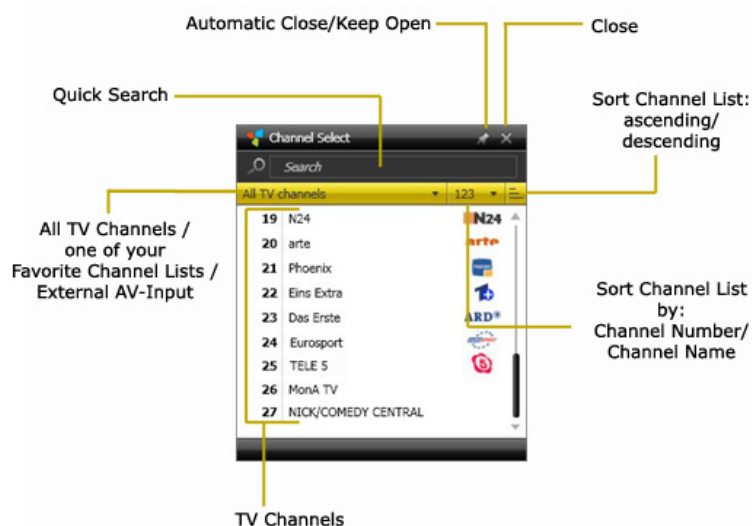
Automatic Close/Keep Open

Close

Quick Search

Sort Channel List: ascending/ descending

Channel Select

Search

All TV channels

123

All TV Channels / one of your Favorite Channel Lists / External AV-Input

19 N24
20 arte
21 Phoenix
22 Eins Extra
23 Das Erste
24 Eurosport
25 TELE 5
26 MonA TV
27 NICK/COMEDY CENTRAL

N24

arte

ARD®

Sort Channel List by: Channel Number/ Channel Name

TV Channels